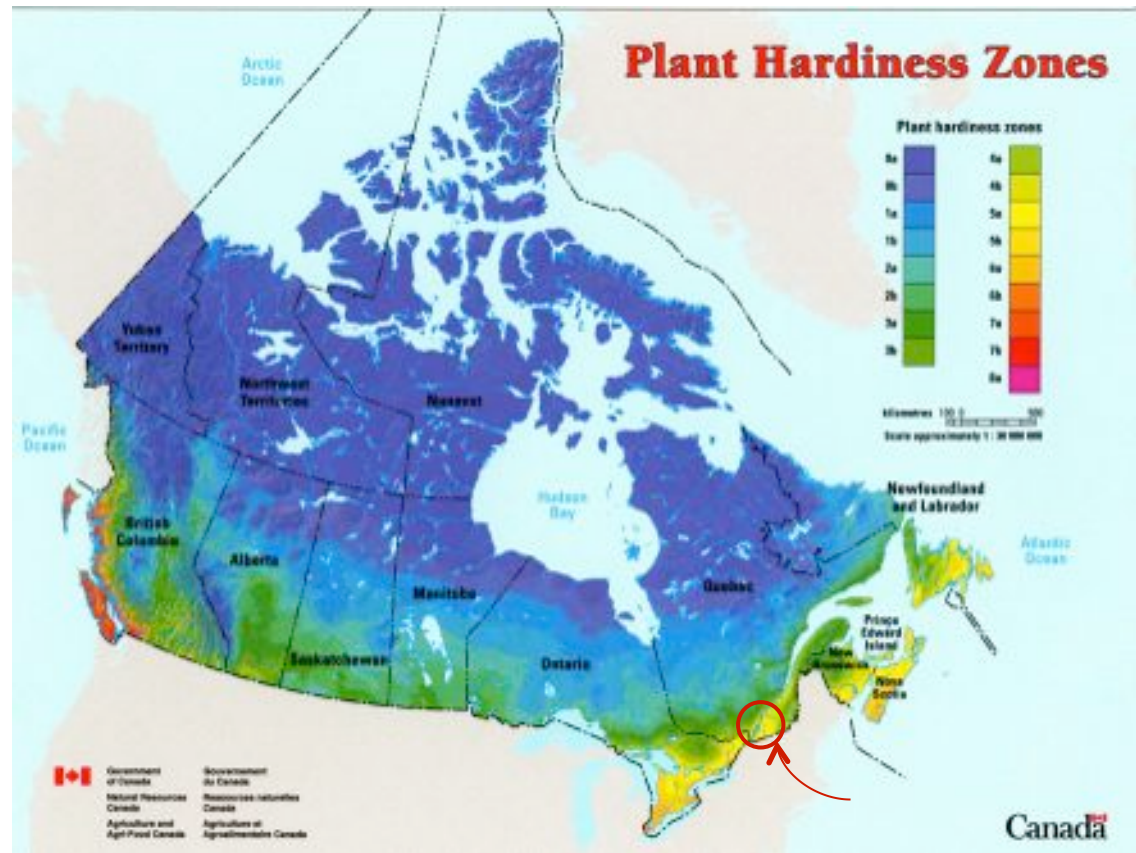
Plant Hardiness Zones

Arctic Ocean

Plant hardiness zones

| | |
|---|---|
| 0a | 4a |
| 0b | 4b |
| 1a | 5a |
| 1b | 5b |
| 2a | 6a |
| 2b | 6b |
| 3a | 7a |
| 3b | 7b |
| | 8a |

Kilometres 100 0 500
Scale approximately 1 : 30 000 000

Yukon Territory

Northwest Territories

Nunavut

Pacific Ocean

Hudson Bay

Newfoundland and Labrador

Atlantic Ocean

British Columbia

Alberta

Saskatchewan

Manitoba

Ontario

Quebec

Prince Edward Island

New Brunswick

Nova Scotia

Government of Canada
Natural Resources Canada
Agriculture and Agri-Food Canada

Gouvernement du Canada
Ressources naturelles Canada
Agriculture et Agroalimentaire Canada

Canada